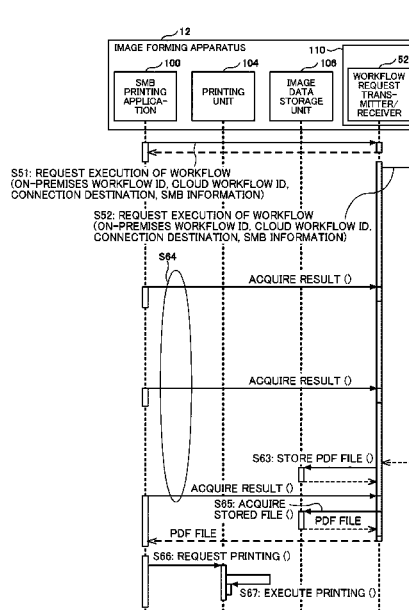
12
IMAGE FORMING APPARATUS
110
52
100
104
106
SMB PRINTING APPLICATION
PRINTING UNIT
IMAGE DATA STORAGE UNIT
WORKFLOW REQUEST TRANSMITTER/RECEIVER

S51: REQUEST EXECUTION OF WORKFLOW (ON-PREMISES WORKFLOW ID, CLOUD WORKFLOW ID, CONNECTION DESTINATION, SMB INFORMATION)

S52: REQUEST EXECUTION OF WORKFLOW (ON-PREMISES WORKFLOW ID, CLOUD WORKFLOW ID, CONNECTION DESTINATION, SMB INFORMATION)

S64
ACQUIRE RESULT ()
ACQUIRE RESULT ()
S63: STORE PDF FILE ()
ACQUIRE RESULT ()
S65: ACQUIRE STORED FILE ()
PDF FILE
PDF FILE
S66: REQUEST PRINTING ()
S67: EXECUTE PRINTING ()